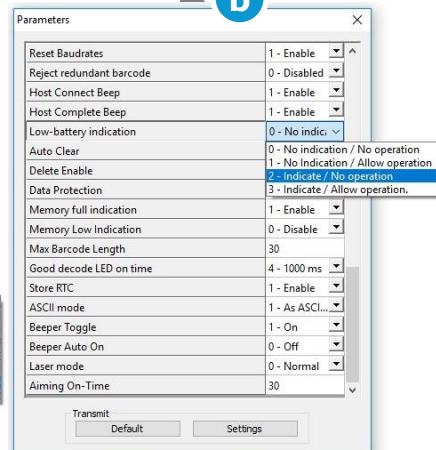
D

Parameters

| | |
|---|---|
| Reset Baudrates | 1 - Enable |
| Reject redundant barcode | 0 - Disabled |
| Host Connect Beep | 1 - Enable |
| Host Complete Beep | 1 - Enable |
| Low-battery indication | 0 - No indic |
| Auto Clear | |
| Delete Enable | |
| Data Protection | |
| Memory full indication | 1 - Enable |
| Memory Low Indication | 0 - Disable |
| Max Barcode Length | 30 |
| Good decode LED on time | 4 - 1000 ms |
| Store RTC | 1 - Enable |
| ASCII mode | 1 - As ASCI... |
| Beeper Toggle | 1 - On |
| Beeper Auto On | 0 - Off |
| Laser mode | 0 - Normal |
| Aiming On-Time | 30 |

0 - No indication / No operation
1 - No Indication / Allow operation
2 - Indicate / No operation
3 - Indicate / Allow operation.

Transmit
Default
Settings